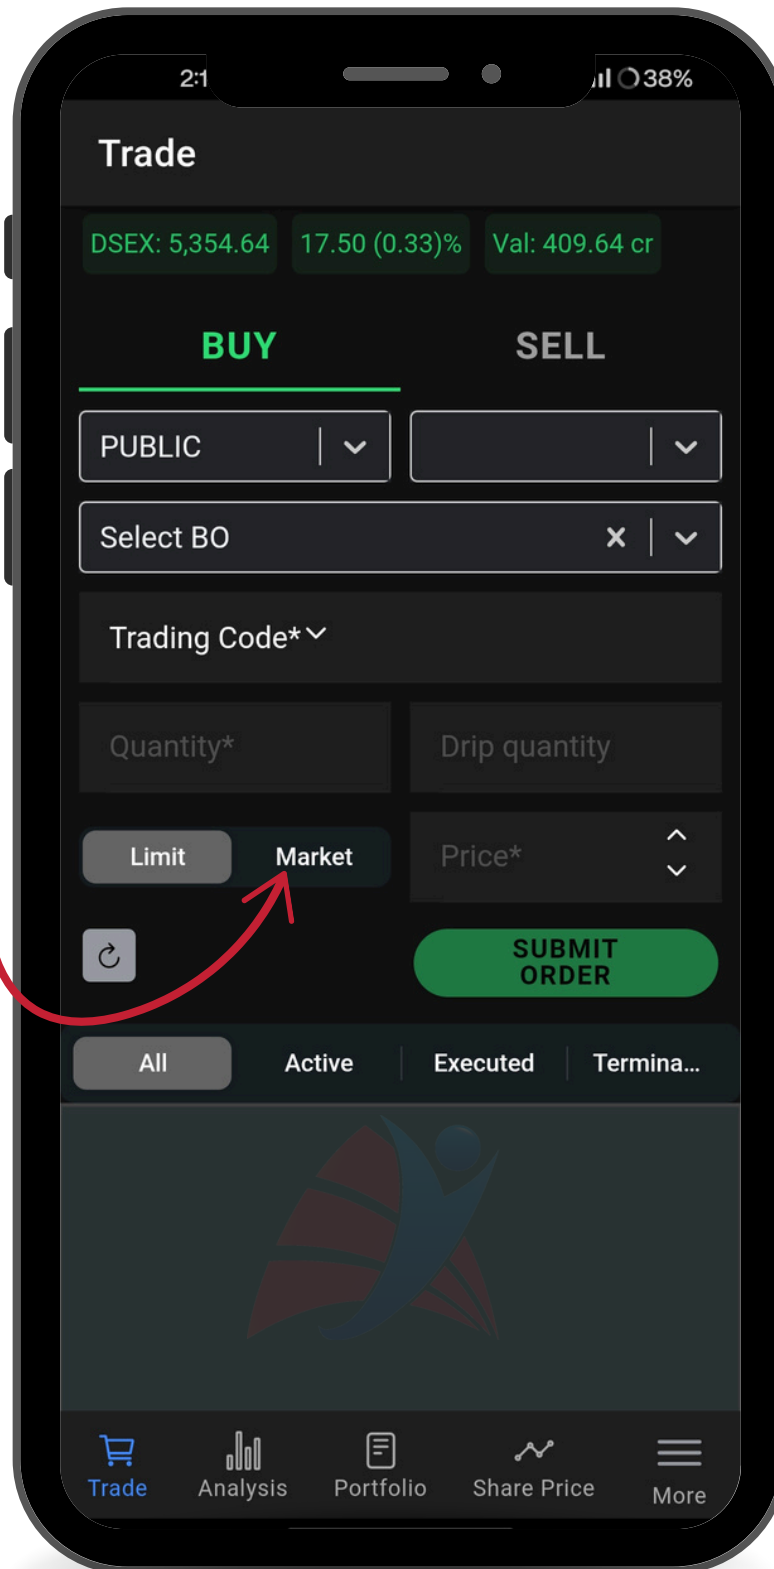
2:1

38%

Trade

DSEX: 5,354.64 17.50 (0.33)% Val: 409.64 cr

BUY SELL

PUBLIC

Select BO

Trading Code*

Quantity* Drip quantity

Limit Market Price*

SUBMIT ORDER

All Active Executed Termina...

Trade Analysis Portfolio Share Price More